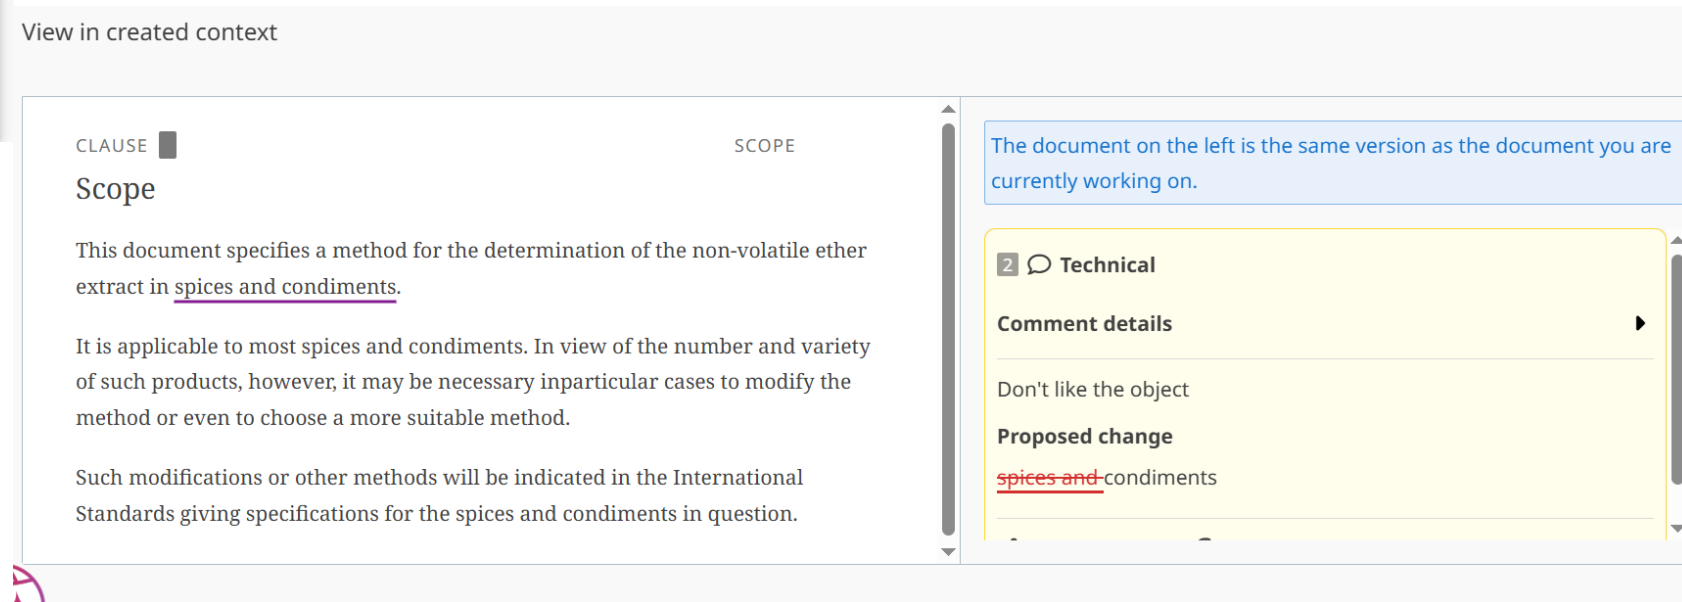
View in created context

CLAUSE

SCOPE

Scope

This document specifies a method for the determination of the non-volatile ether extract in spices and condiments.

It is applicable to most spices and condiments. In view of the number and variety of such products, however, it may be necessary inparticular cases to modify the method or even to choose a more suitable method.

Such modifications or other methods will be indicated in the International Standards giving specifications for the spices and condiments in question.

The document on the left is the same version as the document you are currently working on.

2 Technical

Comment details

Don't like the object

Proposed change

~~spices and~~ condiments